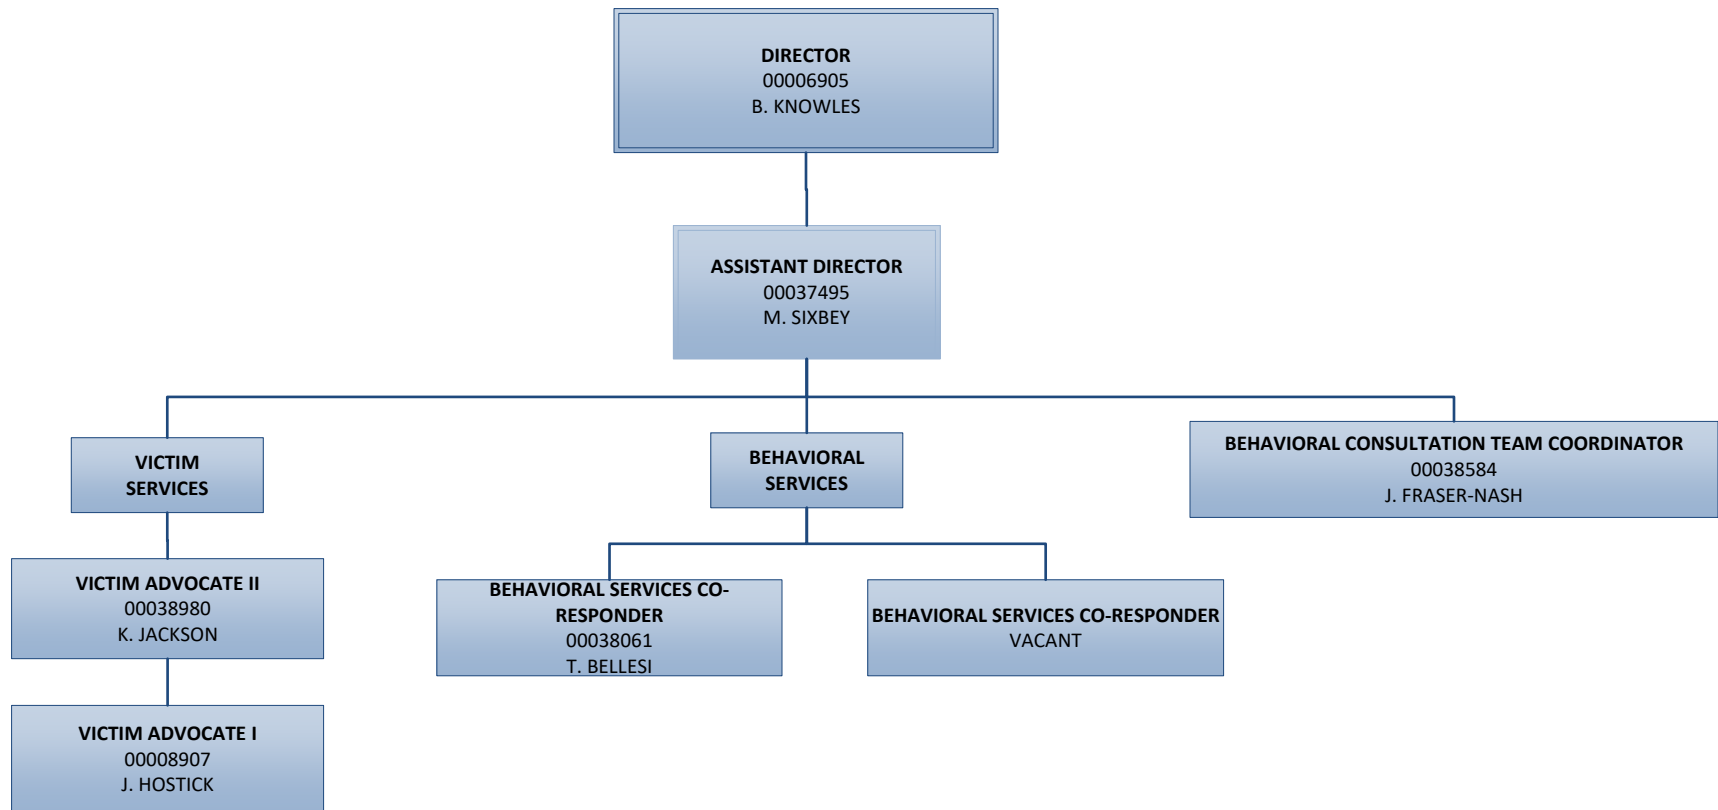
DIRECTOR
00006905
B. KNOWLES

ASSISTANT DIRECTOR
00037495
M. SIXBEY

VICTIM SERVICES

BEHAVIORAL SERVICES

BEHAVIORAL CONSULTATION TEAM COORDINATOR
00038584
J. FRASER-NASH

VICTIM ADVOCATE II
00038980
K. JACKSON

BEHAVIORAL SERVICES CO-RESPONDER
00038061
T. BELLESI

BEHAVIORAL SERVICES CO-RESPONDER
VACANT

VICTIM ADVOCATE I
00008907
J. HOSTICK